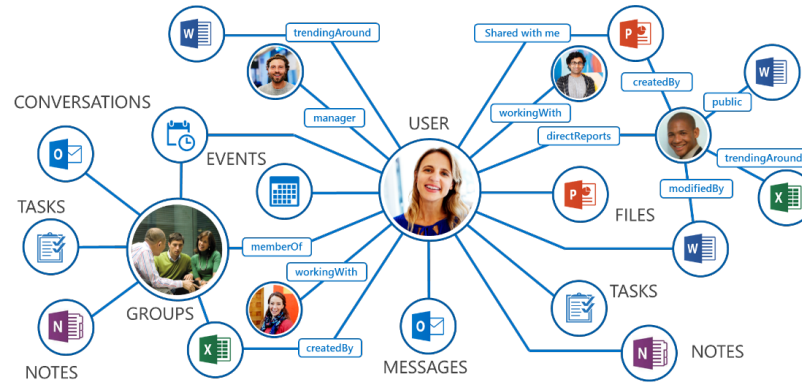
trendingAround
Shared with me
createdBy
public
CONVERSATIONS
manager
USER
workingWith
directReports
trendingAround
EVENTS
modifiedBy
TASKS
FILES
memberOf
workingWith
GROUPS
TASKS
createdBy
NOTES
MESSAGES
NOTES